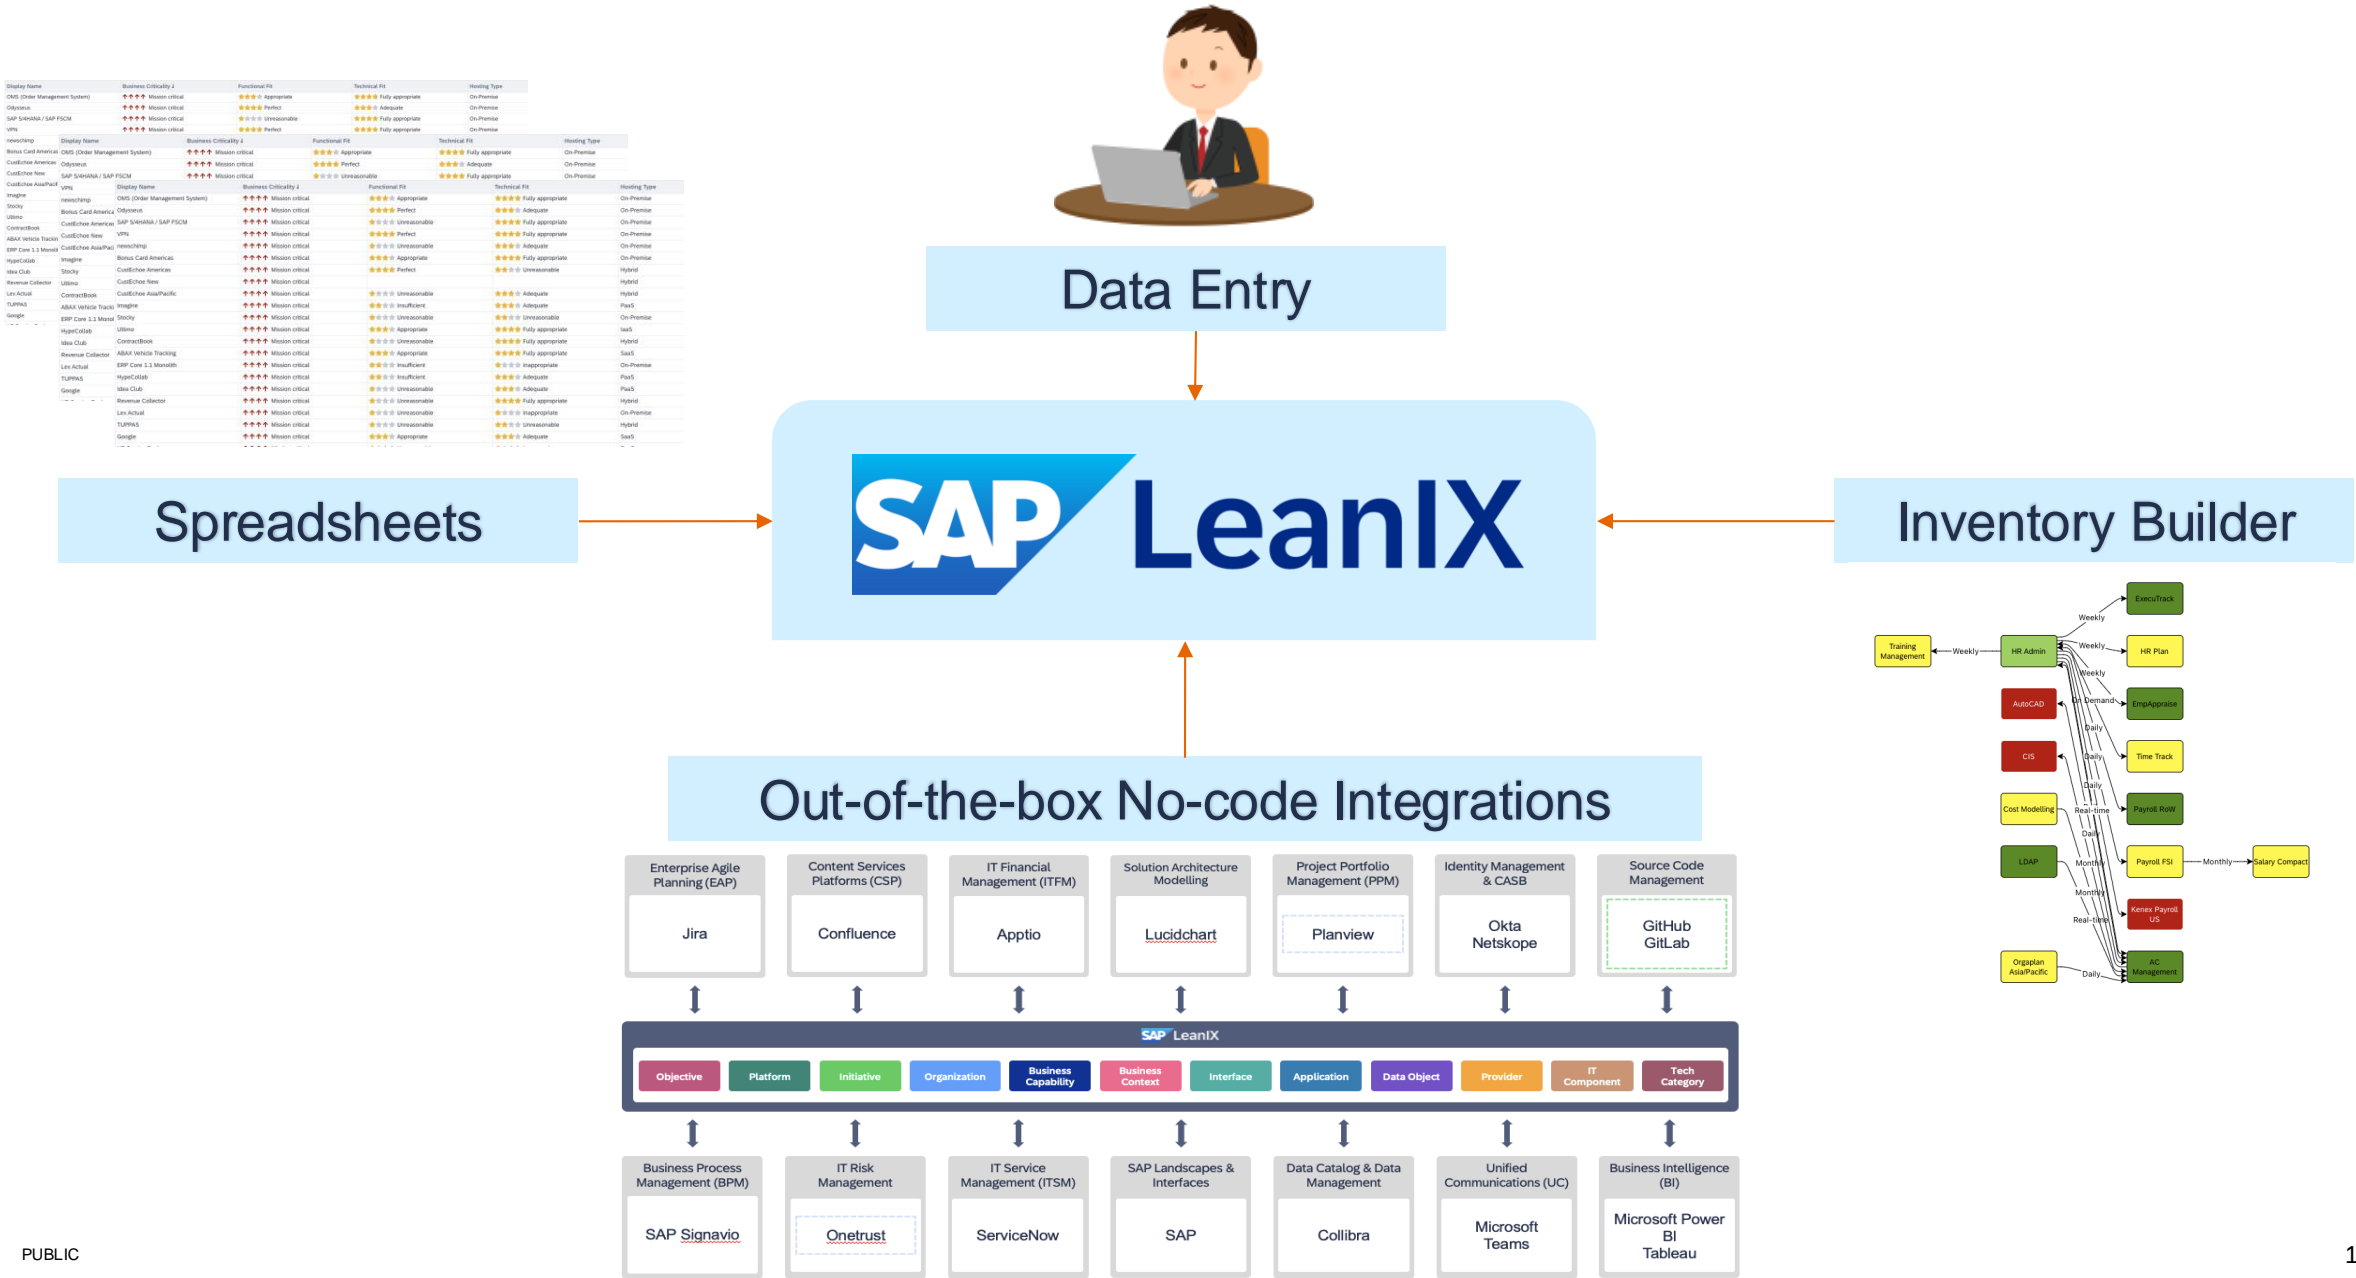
Data Entry

Spreadsheets

SAP LeanIX

Inventory Builder

| Display Name | Business Criticality | Functional Fit | Technical Fit | Hosting Type |
|---|---|---|---|---|
| OMS (Order Management System) | Mission critical | Appropriate | Fully appropriate | On-Premise |
| Odysseus | Mission critical | Perfect | Adequate | On-Premise |
| SAP S/4HANA / SAP FSCM | Mission critical | Unreasonable | Fully appropriate | On-Premise |
| VPN | Mission critical | Perfect | Fully appropriate | On-Premise |

Training Management
Weekly
HR Admin
ExecuTrack
HR Plan
EmpAppraise
Time Track
Payroll RoW
Payroll FSI
Monthly
Salary Compact
Kenex Payroll US
AC Management
AutoCAD
CIS
Cost Modelling
LDAP
Orgaplan Asia/Pacific
Weekly
On Demand
Daily
Real-time
Monthly

Out-of-the-box No-code Integrations

Enterprise Agile Planning (EAP)
Jira

Content Services Platforms (CSP)
Confluence

IT Financial Management (ITFM)
Apptio

Solution Architecture Modelling
Lucidchart

Project Portfolio Management (PPM)
Planview

Identity Management & CASB
Okta
Netskope

Source Code Management
GitHub
GitLab

SAP LeanIX

Objective | Platform | Initiative | Organization | Business Capability | Business Context | Interface | Application | Data Object | Provider | IT Component | Tech Category

Business Process Management (BPM)
SAP Signavio

IT Risk Management
Onetrust

IT Service Management (ITSM)
ServiceNow

SAP Landscapes & Interfaces
SAP

Data Catalog & Data Management
Collibra

Unified Communications (UC)
Microsoft Teams

Business Intelligence (BI)
Microsoft Power BI
Tableau

PUBLIC

1